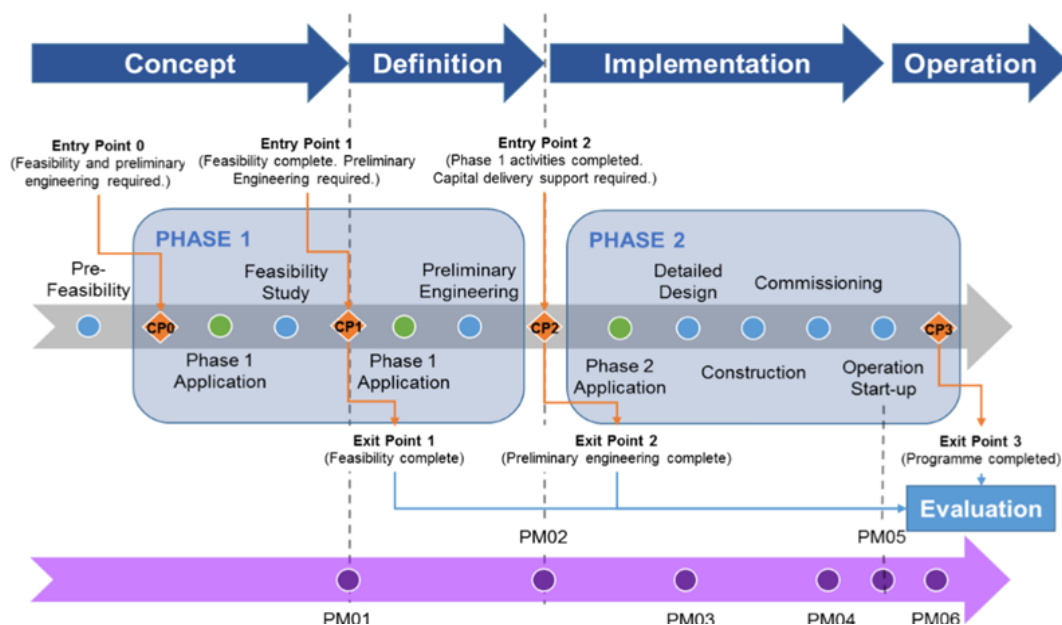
Concept

Definition

Implementation

Operation

Entry Point 0
(Feasibility and preliminary engineering required.)

Entry Point 1
(Feasibility complete. Preliminary Engineering required.)

Entry Point 2
(Phase 1 activities completed. Capital delivery support required.)

PHASE 1

PHASE 2

Pre-Feasibility

Feasibility Study

Preliminary Engineering

Detailed Design

Commissioning

CP0

CP1

CP2

CP3

Phase 1 Application

Phase 1 Application

Phase 2 Application

Construction

Operation Start-up

Exit Point 1
(Feasibility complete)

Exit Point 2
(Preliminary engineering complete)

Exit Point 3
(Programme completed)

Evaluation

PM02

PM05

PM01

PM03

PM04

PM06